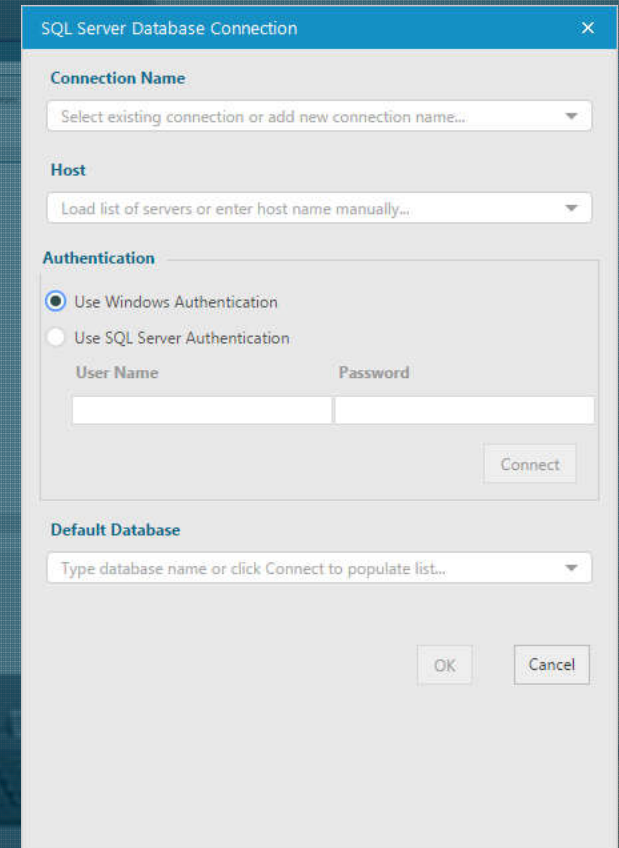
SQL Server Database Connection ×

Connection Name

Select existing connection or add new connection name...

Host

Load list of servers or enter host name manually...

Authentication

Use Windows Authentication

Use SQL Server Authentication

User Name

Password

Connect

Default Database

Type database name or click Connect to populate list...

OK

Cancel